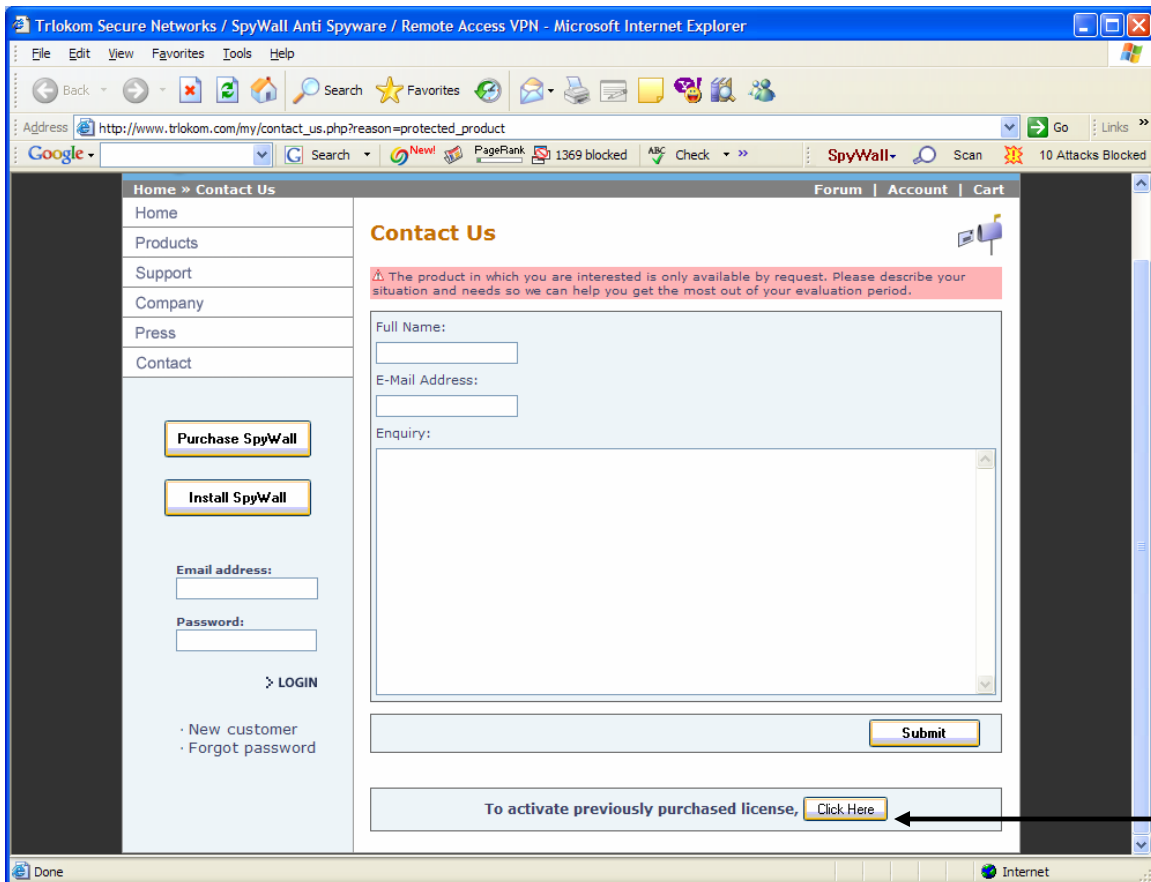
Trlokom Secure Networks / SpyWall Anti Spyware / Remote Access VPN - Microsoft Internet Explorer

File Edit View Favorites Tools Help

Back Search Favorites

Address http://www.trlokom.com/my/contact_us.php?reason=protected_product Go Links

Google Search New! PageRank 1369 blocked Check SpyWall Scan 10 Attacks Blocked

Home » Contact Us

Forum | Account | Cart

Home
Products
Support
Company
Press
Contact

Purchase SpyWall

Install SpyWall

Email address:

Password:

LOGIN

· New customer
· Forgot password

Contact Us

The product in which you are interested is only available by request. Please describe your situation and needs so we can help you get the most out of your evaluation period.

Full Name:

E-Mail Address:

Enquiry:

Submit

To activate previously purchased license, Click Here

Done

Internet